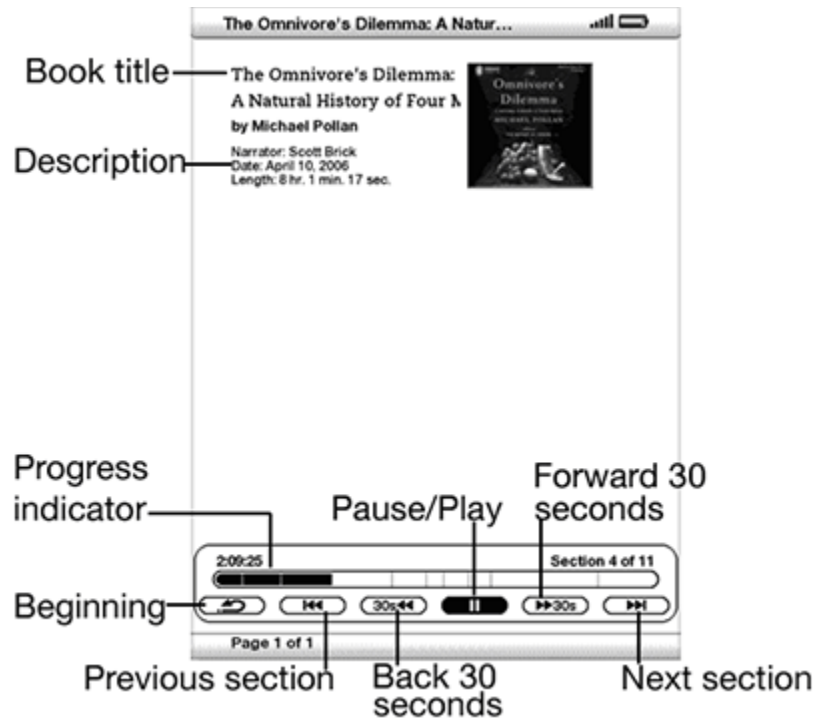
The Omnivore's Dilemma: A Natur...

Book title

The Omnivore's Dilemma: A Natural History of Four M

by Michael Pollan

Description

Narrator: Scott Brick
Date: April 10, 2006
Length: 8 hr. 1 min. 17 sec.

Omnivore's Dilemma

MICHAEL POLLAN

Progress indicator

Pause/Play

Forward 30 seconds

2:09:25

Section 4 of 11

Beginning

30s

30s

Page 1 of 1

Previous section

Back 30 seconds

Next section